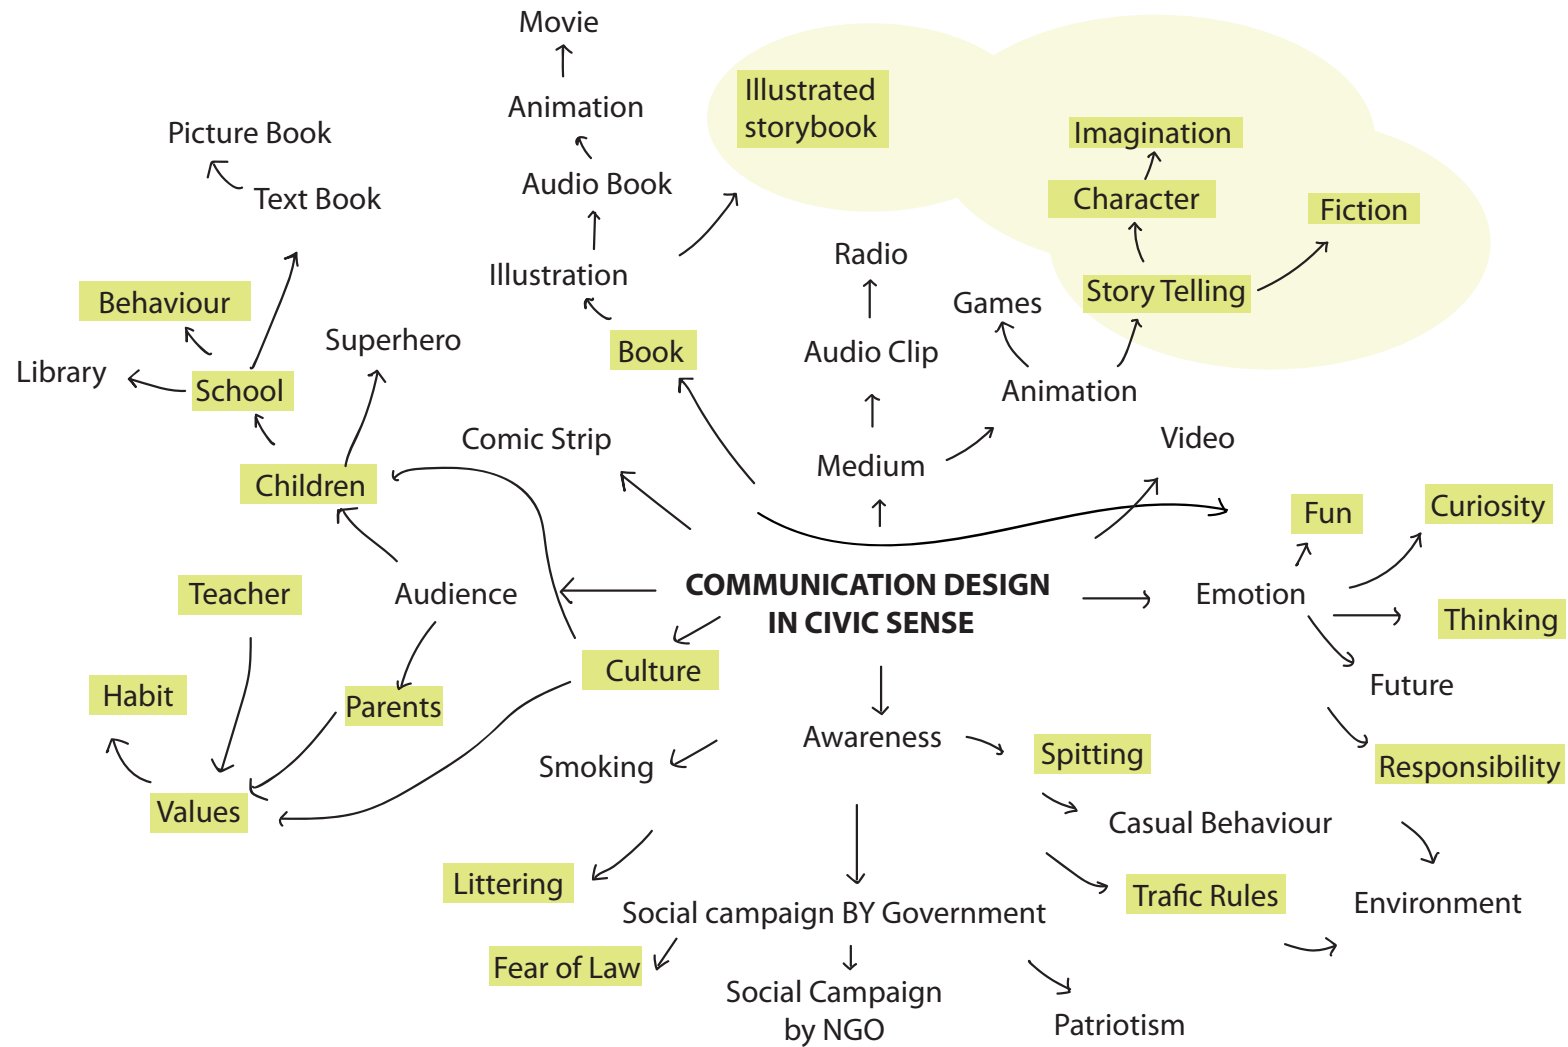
COMMUNICATION DESIGN IN CIVIC SENSE

Movie
Animation
Audio Book
Illustration
Book
Illustrated storybook
Imagination
Character
Fiction
Story Telling
Radio
Audio Clip
Games
Animation
Medium
Video
Comic Strip
Picture Book
Text Book
Behaviour
Library
School
Superhero
Children
Audience
Teacher
Habit
Parents
Values
Culture
Smoking
Awareness
Spitting
Littering
Casual Behaviour
Social campaign BY Government
Trafic Rules
Fear of Law
Social Campaign by NGO
Patriotism
Environment
Emotion
Fun
Curiosity
Thinking
Future
Responsibility